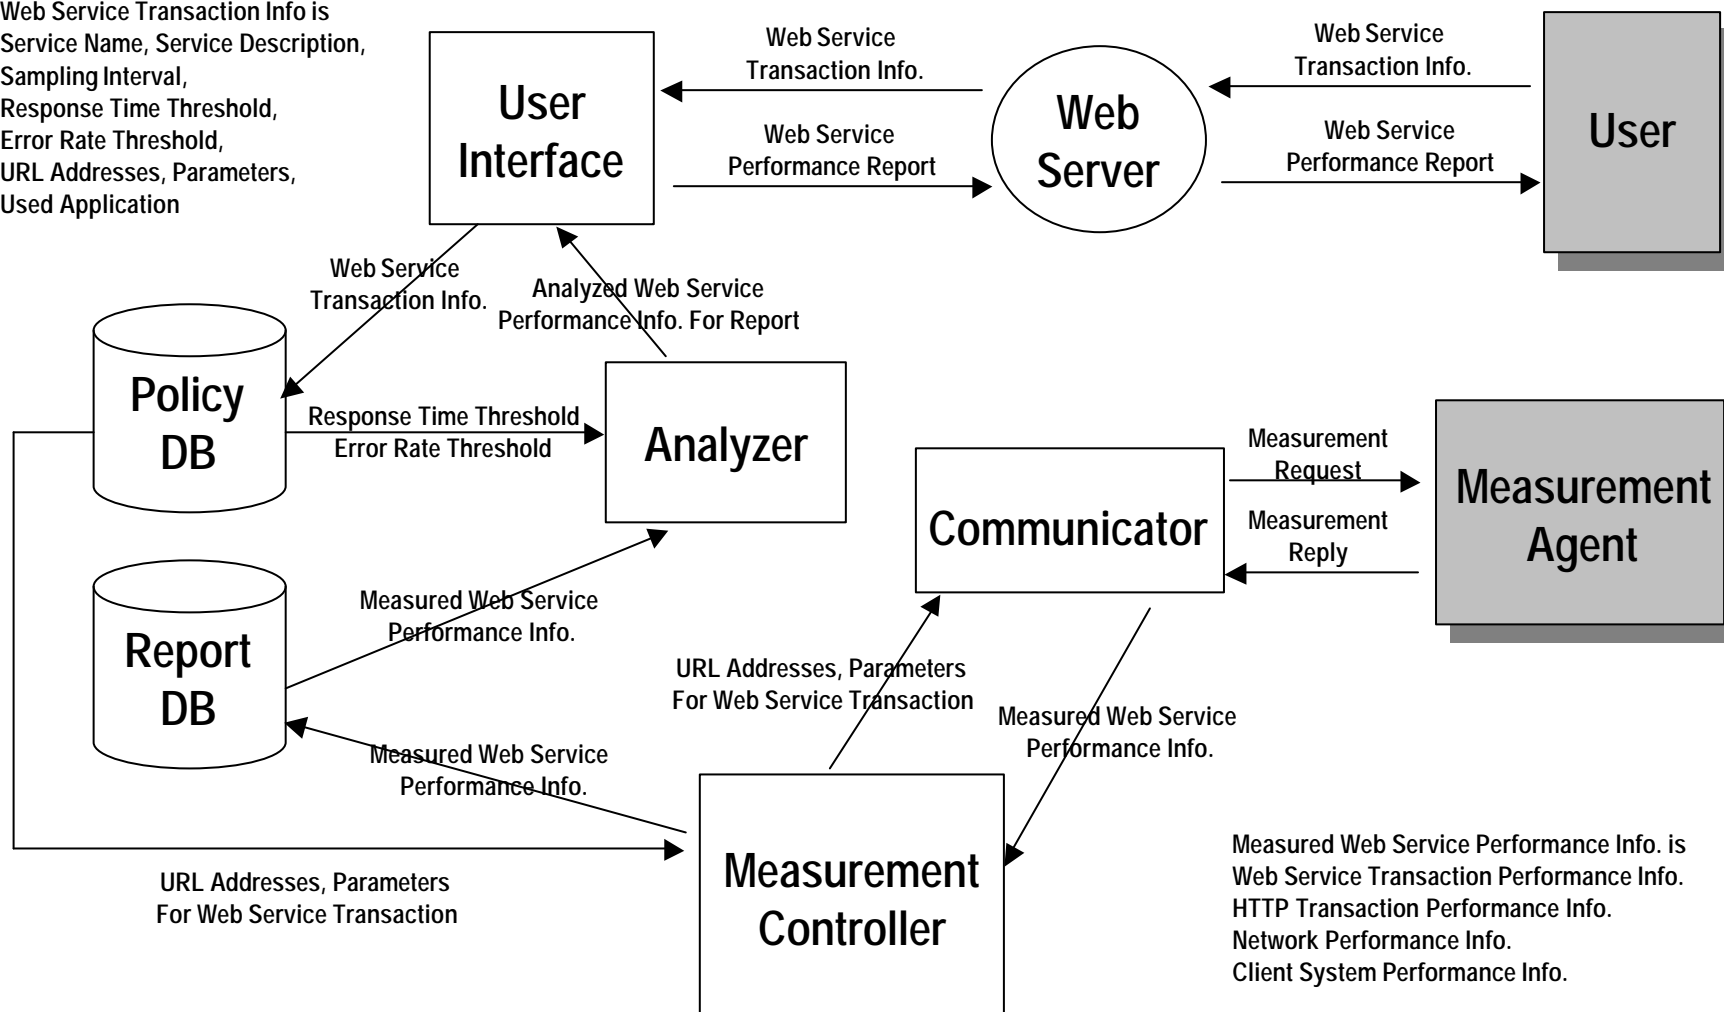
Web Service Transaction Info is
Service Name, Service Description,
Sampling Interval,
Response Time Threshold,
Error Rate Threshold,
URL Addresses, Parameters,
Used Application

User Interface

Web Service Transaction Info.

Web Service Performance Report

Web Server

Web Service Transaction Info.

Web Service Performance Report

User

Web Service Transaction Info.

Analyzed Web Service Performance Info. For Report

Policy DB

Response Time Threshold
Error Rate Threshold

Analyzer

Communicator

Measurement Request

Measurement Reply

Measurement Agent

Report DB

Measured Web Service Performance Info.

URL Addresses, Parameters For Web Service Transaction

Measured Web Service Performance Info.

Measured Web Service Performance Info.

Measurement Controller

URL Addresses, Parameters For Web Service Transaction

Measured Web Service Performance Info. is
Web Service Transaction Performance Info.
HTTP Transaction Performance Info.
Network Performance Info.
Client System Performance Info.